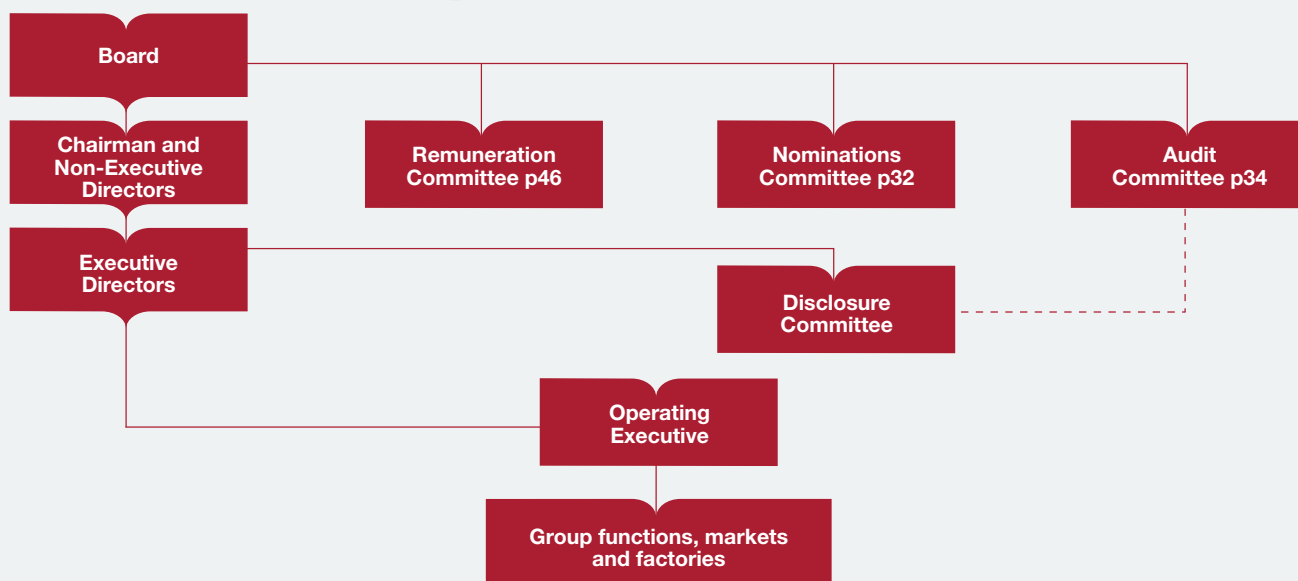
Board

Chairman and Non-Executive Directors

Remuneration Committee p46

Nominations Committee p32

Audit Committee p34

Executive Directors

Disclosure Committee

Operating Executive

Group functions, markets and factories